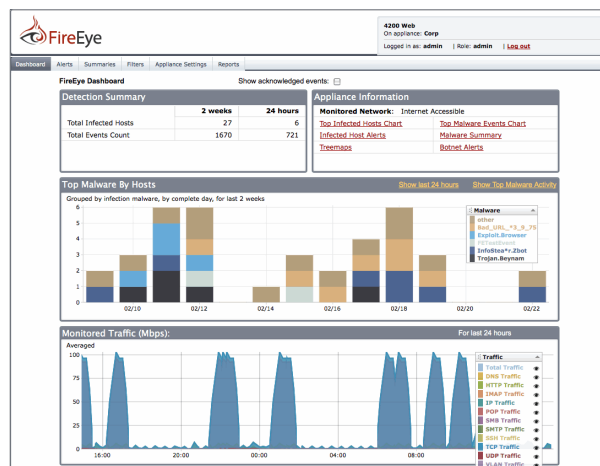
FireEye

4200 Web
On appliance: Corp

Logged in as: admin | Role: admin | Log out

Dashboard | Alerts | Summaries | Filters | Appliance Settings | Reports

FireEye Dashboard

Show acknowledged events:

Detection Summary

| | 2 weeks | 24 hours |
|---|---|---|
| Total Infected Hosts | 27 | 6 |
| Total Events Count | 1670 | 721 |

Appliance Information

Monitored Network: Internet Accessible

Top Infected Hosts Chart | Top Malware Events Chart
Infected Host Alerts | Malware Summary
Treemaps | Botnet Alerts

Top Malware By Hosts

Show last 24 hours | Show Top Malware Activity

Grouped by infection malware, by complete day, for last 2 weeks

6
5
4
3
2
1
0

02/10 02/12 02/14 02/16 02/18 02/20 02/22

Malware
other
Bad_URL_*3_9_75
Exploit.Browser
FETestEvent
InfoStea*.Zbot
Trojan.Beynam

Monitored Traffic (Mbps):

For last 24 hours

Averaged

100
80
60
40
20
0

16:00 20:00 00:00 04:00 08:00 12:00

Traffic
Total Traffic
DNS Traffic
HTTP Traffic
IMAP Traffic
IP Traffic
POP Traffic
SMB Traffic
SMTP Traffic
SSH Traffic
TCP Traffic
UDP Traffic
VLAN Traffic